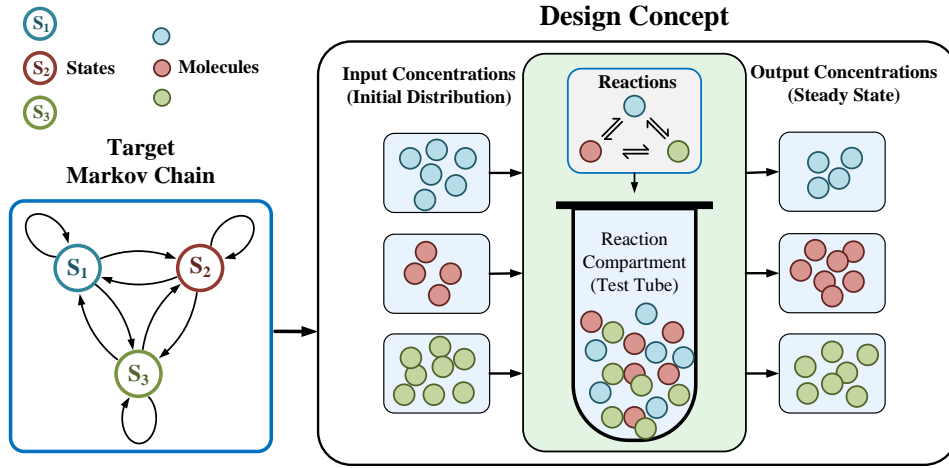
$S_1$
$S_2$ States
$S_3$

Molecules

Target Markov Chain

$S_1$
$S_2$
$S_3$

Design Concept

Input Concentrations (Initial Distribution)

Reactions

Reaction Compartment (Test Tube)

Output Concentrations (Steady State)